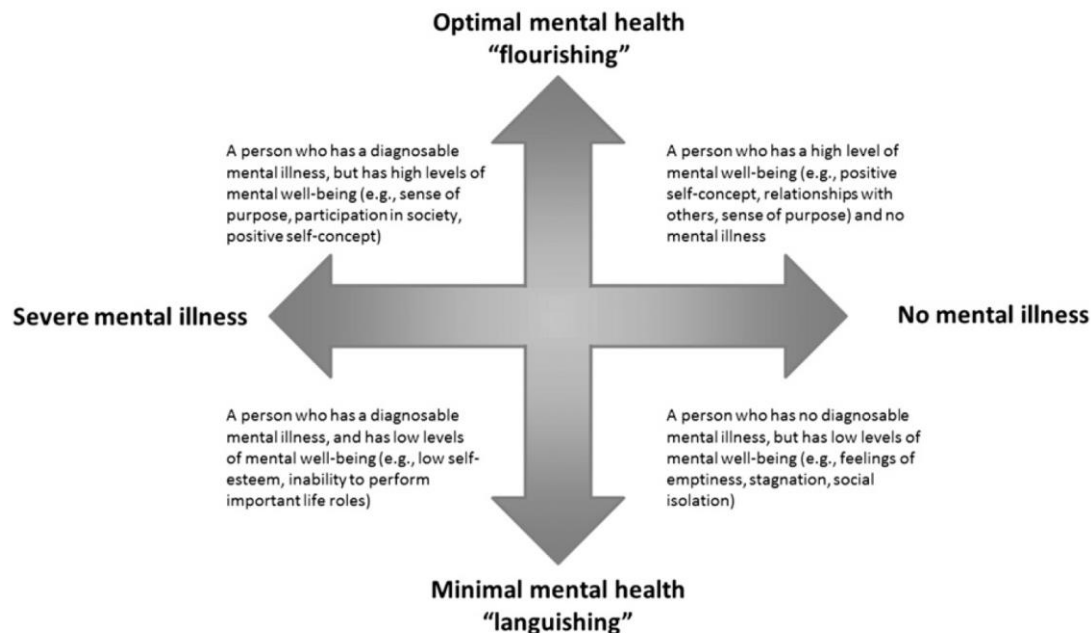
Optimal mental health
"flourishing"

A person who has a diagnosable mental illness, but has high levels of mental well-being (e.g., sense of purpose, participation in society, positive self-concept)

A person who has a high level of mental well-being (e.g., positive self-concept, relationships with others, sense of purpose) and no mental illness

Severe mental illness

No mental illness

A person who has a diagnosable mental illness, and has low levels of mental well-being (e.g., low self-esteem, inability to perform important life roles)

A person who has no diagnosable mental illness, but has low levels of mental well-being (e.g., feelings of emptiness, stagnation, social isolation)

Minimal mental health
"languishing"